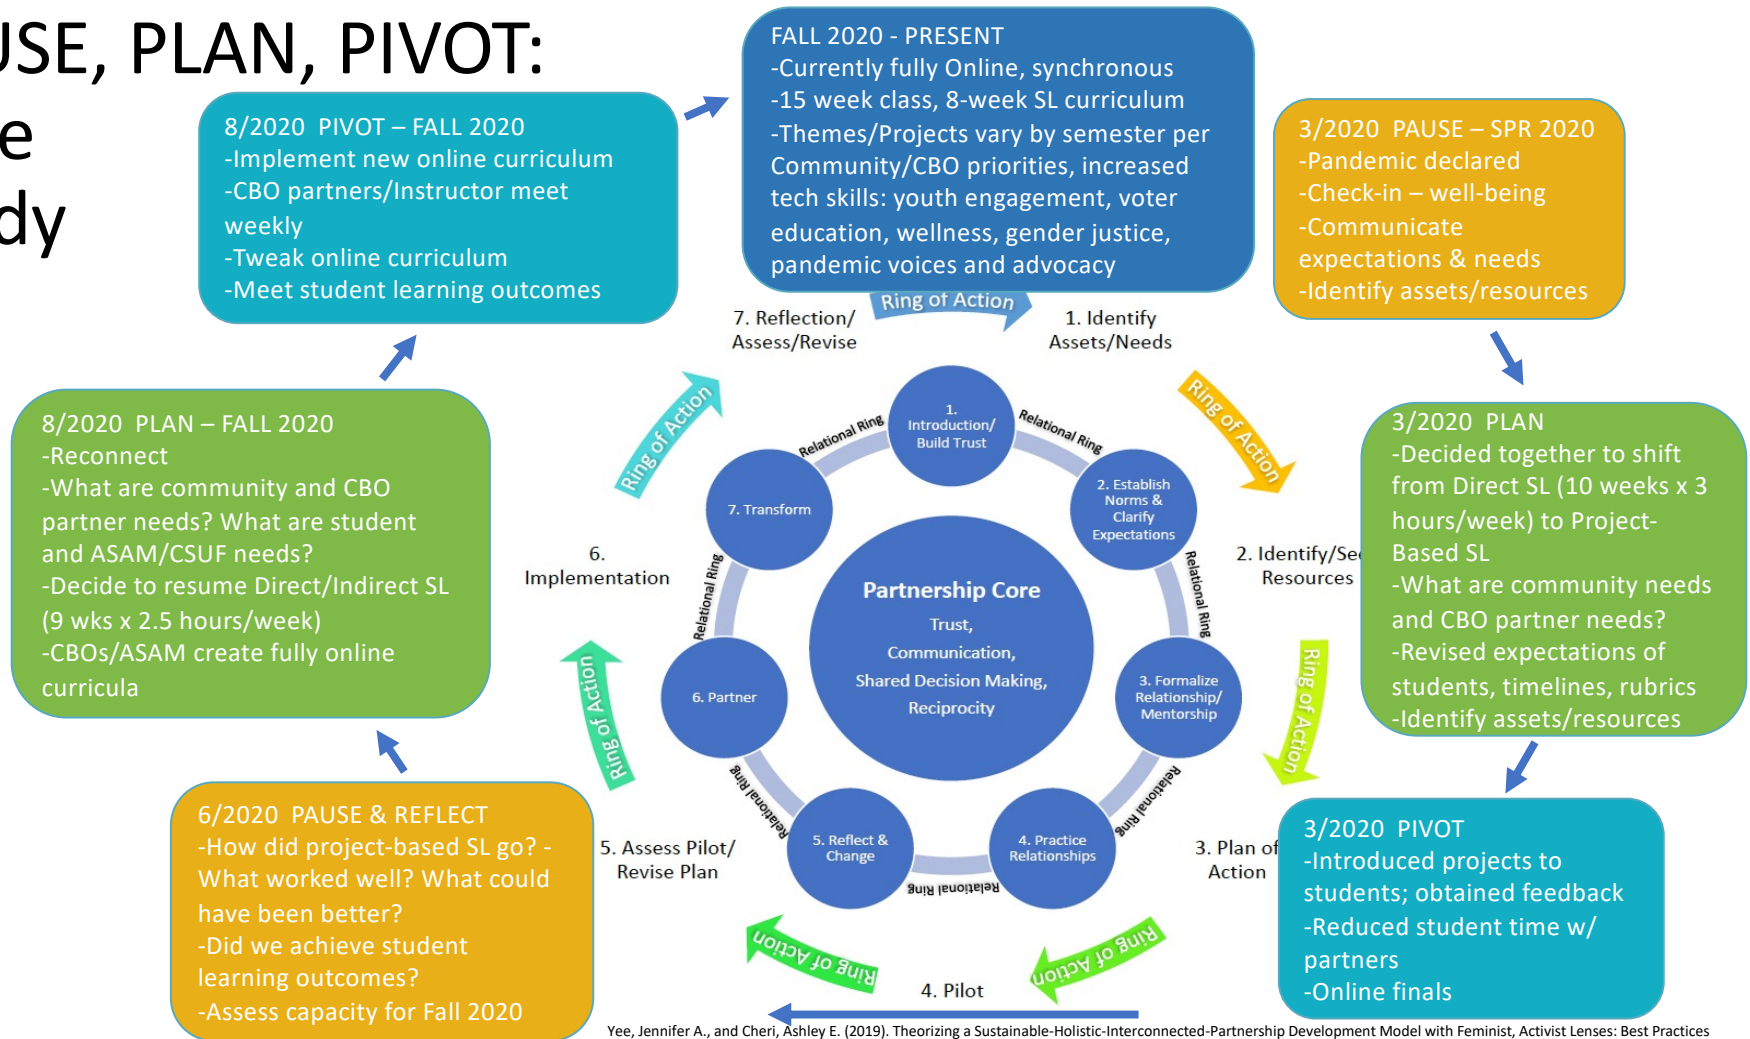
USE, PLAN, PIVOT:
e
dy

8/2020 PIVOT – FALL 2020
-Implement new online curriculum
-CBO partners/Instructor meet weekly
-Tweak online curriculum
-Meet student learning outcomes

FALL 2020 - PRESENT
-Currently fully Online, synchronous
-15 week class, 8-week SL curriculum
-Themes/Projects vary by semester per Community/CBO priorities, increased tech skills: youth engagement, voter education, wellness, gender justice, pandemic voices and advocacy

3/2020 PAUSE – SPR 2020
-Pandemic declared
-Check-in – well-being
-Communicate expectations & needs
-Identify assets/resources

8/2020 PLAN – FALL 2020
-Reconnect
-What are community and CBO partner needs? What are student and ASAM/CSUF needs?
-Decide to resume Direct/Indirect SL (9 wks x 2.5 hours/week)
-CBOs/ASAM create fully online curricula

3/2020 PLAN
-Decided together to shift from Direct SL (10 weeks x 3 hours/week) to Project-Based SL
-What are community needs and CBO partner needs?
-Revised expectations of students, timelines, rubrics
-Identify assets/resources

6/2020 PAUSE & REFLECT
-How did project-based SL go? -What worked well? What could have been better?
-Did we achieve student learning outcomes?
-Assess capacity for Fall 2020

3/2020 PIVOT
-Introduced projects to students; obtained feedback
-Reduced student time w/ partners
-Online finals

Ring of Action
7. Reflection/ Assess/Revise
1. Identify Assets/Needs
Ring of Action
Ring of Action
2. Identify/Se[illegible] Resources
6. Implementation
Ring of Action
Ring of Action
3. Plan of Action
5. Assess Pilot/ Revise Plan
Ring of Action
Ring of Action
4. Pilot

1. Introduction/ Build Trust
2. Establish Norms & Clarify Expectations
3. Formalize Relationship/ Mentorship
4. Practice Relationships
5. Reflect & Change
6. Partner
7. Transform
Relational Ring
Relational Ring
Relational Ring
Relational Ring
Relational Ring
Relational Ring
Relational Ring

Partnership Core
Trust,
Communication,
Shared Decision Making,
Reciprocity

Yee, Jennifer A., and Cheri, Ashley E. (2019). Theorizing a Sustainable-Holistic-Interconnected-Partnership Development Model with Feminist, Activist Lenses: Best Practices